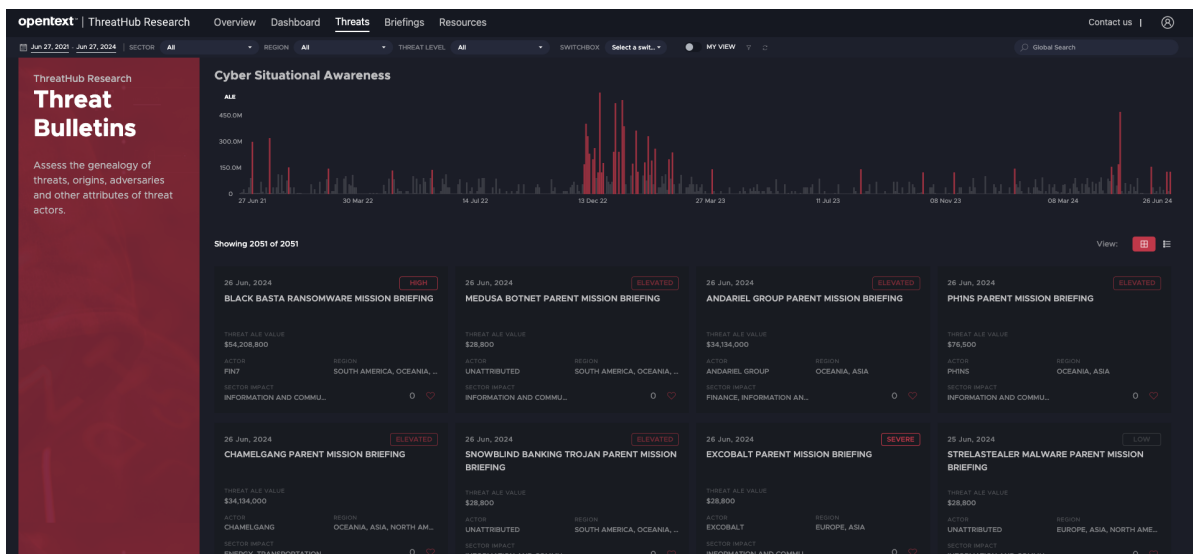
opentext™ | ThreatHub Research Overview Dashboard Threats Briefings Resources Contact us |

Jun 27, 2021 - Jun 27, 2024 SECTOR All REGION All THREAT LEVEL All SWITCHBOX Select a swit... MY VIEW Global Search

ThreatHub Research
Threat Bulletins

Assess the genealogy of threats, origins, adversaries and other attributes of threat actors.

Cyber Situational Awareness

ALE
450.0M
300.0M
150.0M
0
27 Jun 21 30 Mar 22 14 Jul 22 13 Dec 22 27 Mar 23 11 Jul 23 08 Nov 23 08 Mar 24 26 Jun 24

Showing 2051 of 2051

View:

26 Jun, 2024 HIGH
BLACK BASTA RANSOMWARE MISSION BRIEFING
THREAT ALE VALUE
$54,208,800
ACTOR FIN7
REGION SOUTH AMERICA, OCEANIA, ...
SECTOR IMPACT INFORMATION AND COMMU... 0

26 Jun, 2024 ELEVATED
MEDUSA BOTNET PARENT MISSION BRIEFING
THREAT ALE VALUE
$28,800
ACTOR UNATTRIBUTED
REGION SOUTH AMERICA, OCEANIA, ...
SECTOR IMPACT INFORMATION AND COMMU... 0

26 Jun, 2024 ELEVATED
ANDARIEL GROUP PARENT MISSION BRIEFING
THREAT ALE VALUE
$34,134,000
ACTOR ANDARIEL GROUP
REGION OCEANIA, ASIA
SECTOR IMPACT FINANCE, INFORMATION AN... 0

26 Jun, 2024 ELEVATED
PHINS PARENT MISSION BRIEFING
THREAT ALE VALUE
$76,500
ACTOR PHINS
REGION OCEANIA, ASIA
SECTOR IMPACT INFORMATION AND COMMU... 0

26 Jun, 2024 ELEVATED
CHAMELGANG PARENT MISSION BRIEFING
THREAT ALE VALUE
$34,134,000
ACTOR CHAMELGANG
REGION OCEANIA, ASIA, NORTH AM...
SECTOR IMPACT ENERGY, TRANSPORTATION 0

26 Jun, 2024 ELEVATED
SNOWBLIND BANKING TROJAN PARENT MISSION BRIEFING
THREAT ALE VALUE
$28,800
ACTOR UNATTRIBUTED
REGION SOUTH AMERICA, OCEANIA, ...
SECTOR IMPACT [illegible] 0

26 Jun, 2024 SEVERE
EXCOBALT PARENT MISSION BRIEFING
THREAT ALE VALUE
$28,800
ACTOR EXCOBALT
REGION EUROPE, ASIA
SECTOR IMPACT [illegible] 0

25 Jun, 2024 LOW
STRELASTEALER MALWARE PARENT MISSION BRIEFING
THREAT ALE VALUE
$28,800
ACTOR UNATTRIBUTED
REGION EUROPE, ASIA, NORTH AME...
SECTOR IMPACT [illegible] 0